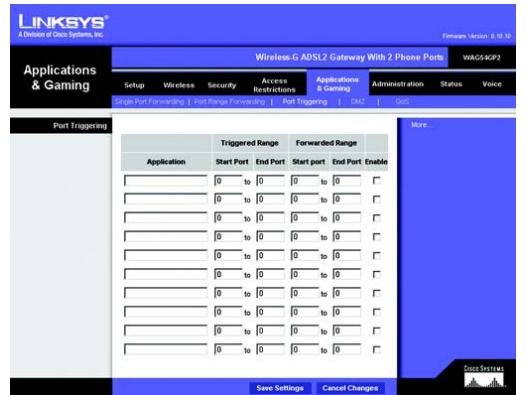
LINKSYS®
A Division of Cisco Systems, Inc.

Firmware Version: 0.10.10

Applications & Gaming

Wireless-G ADSL2 Gateway With 2 Phone Ports WAG54GP2

Setup | Wireless | Security | Access Restrictions | Applications & Gaming | Administration | Status | Voice

Single Port Forwarding | Port Range Forwarding | Port Triggering | DMZ | QoS

Port Triggering

More...

| Application | Triggered Range Start Port | | Triggered Range End Port | Forwarded Range Start port | | Forwarded Range End Port | Enable |
|---|---|---|---|---|---|---|---|
| | 0 | to | 0 | 0 | to | 0 | |
| | 0 | to | 0 | 0 | to | 0 | |
| | 0 | to | 0 | 0 | to | 0 | |
| | 0 | to | 0 | 0 | to | 0 | |
| | 0 | to | 0 | 0 | to | 0 | |
| | 0 | to | 0 | 0 | to | 0 | |
| | 0 | to | 0 | 0 | to | 0 | |
| | 0 | to | 0 | 0 | to | 0 | |
| | 0 | to | 0 | 0 | to | 0 | |
| | 0 | to | 0 | 0 | to | 0 | |

Save Settings Cancel Changes

Cisco Systems